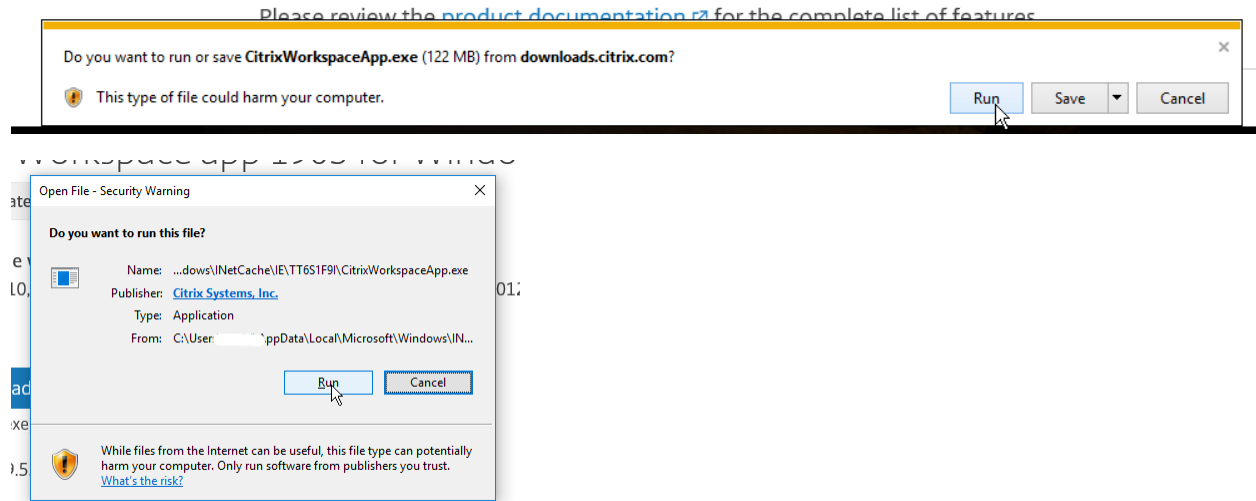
Please review the product documentation for the complete list of features

Do you want to run or save CitrixWorkspaceApp.exe (122 MB) from downloads.citrix.com?

This type of file could harm your computer.

Run

Save

Cancel

Workspace app 1903 for Windo

ate

e v

10,

012

ad

exe

9.5

Open File - Security Warning

Do you want to run this file?

Name: ...dows\INetCache\IE\TT6S1F9I\CitrixWorkspaceApp.exe

Publisher: Citrix Systems, Inc.

Type: Application

From: C:\Users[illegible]\ppData\Local\Microsoft\Windows\IN...

Run

Cancel

While files from the Internet can be useful, this file type can potentially harm your computer. Only run software from publishers you trust. What's the risk?